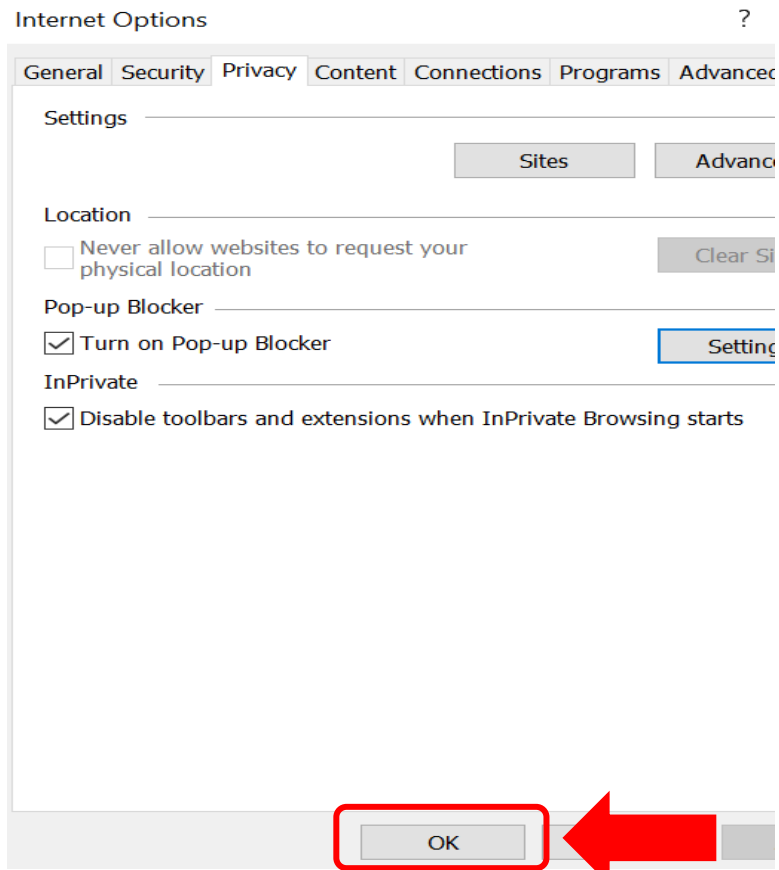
Internet Options ?

General Security Privacy Content Connections Programs Advanced

Settings

Sites Advanc

Location

Never allow websites to request your physical location

Clear Si

Pop-up Blocker

Turn on Pop-up Blocker

Setting

InPrivate

Disable toolbars and extensions when InPrivate Browsing starts

OK